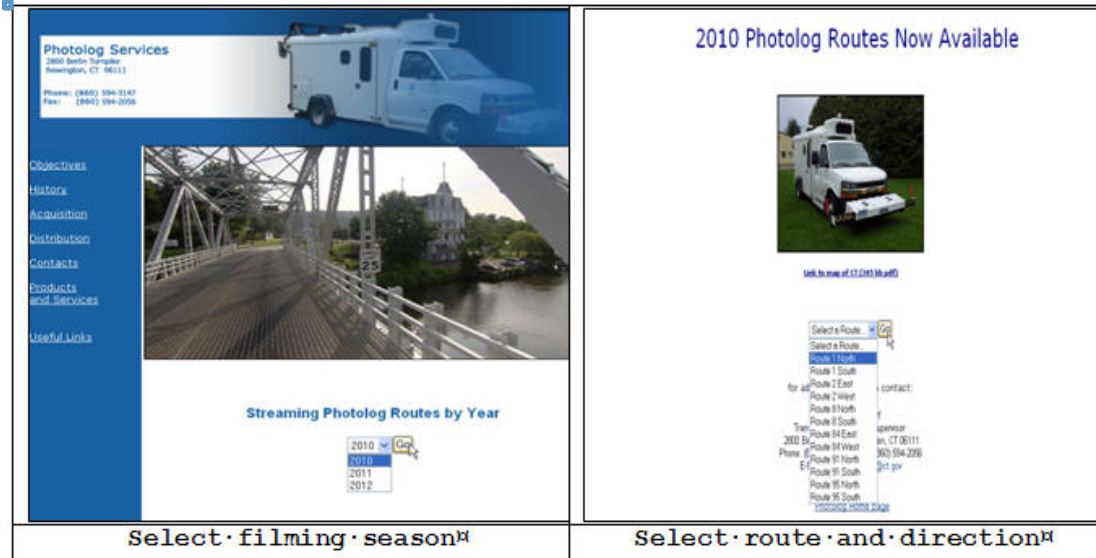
| Photolog Services 2800 Berlin Turnpike Newington, CT 06111 Phone: (860) 594-3147 Fax: (860) 594-2056 Objectives History Acquisition Distribution Contacts Products and Services Useful Links 25 Streaming Photolog Routes by Year 2010 Go 2010 2011 2012 | 2010 Photolog Routes Now Available link to map of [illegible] Select a Route... Go Select a Route... Route 1 North Route 1 South Route 2 East Route 2 West Route 8 North Route 8 South Route 84 East Route 84 West Route 91 North Route 91 South Route 95 North Route 95 South for ad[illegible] contact: Tran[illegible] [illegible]pervisor 2800 B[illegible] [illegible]n, CT 06111 Phone (8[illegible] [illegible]60) 594-2056 E-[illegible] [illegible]ct.gov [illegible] Home Page |
|---|---|
| Select·filming·season¤ | Select·route·and·direction¤ |